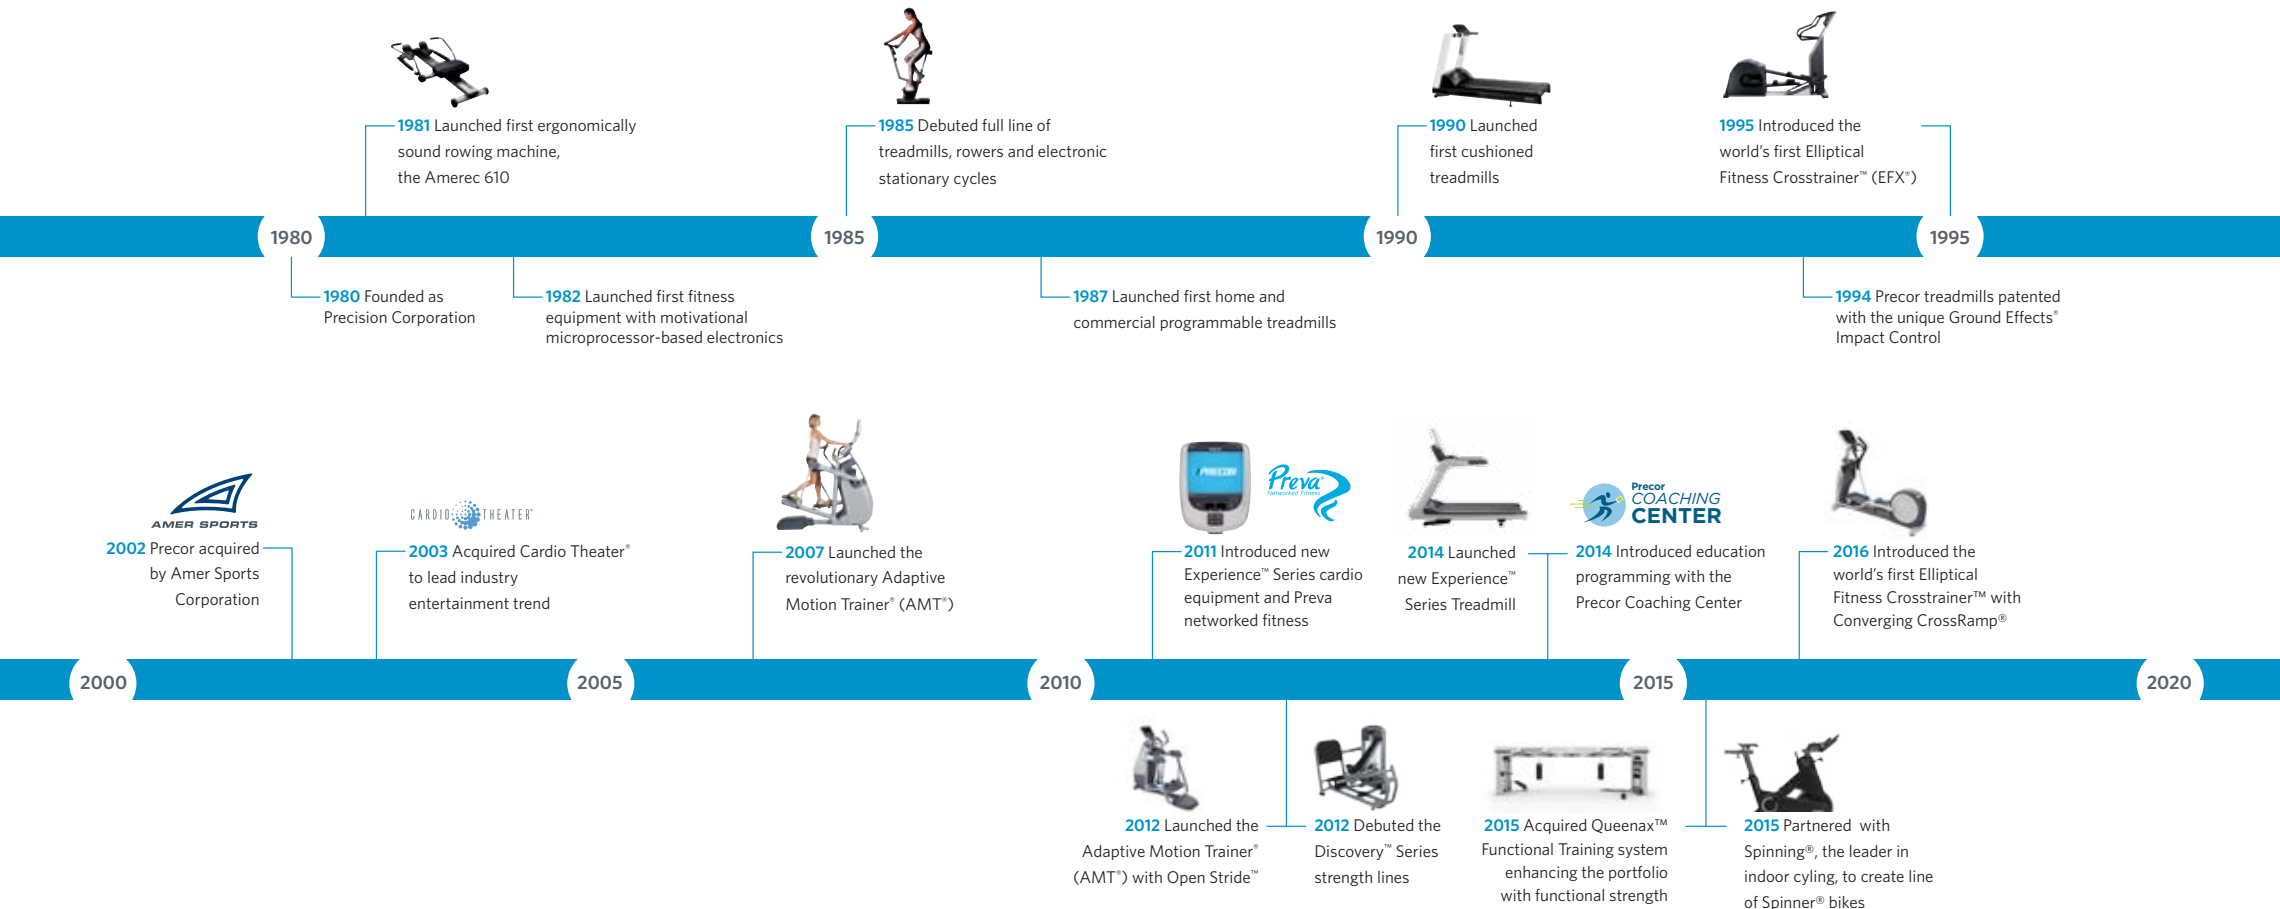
1981 Launched first ergonomically sound rowing machine, the Amerec 610

1985 Debuted full line of treadmills, rowers and electronic stationary cycles

1990 Launched first cushioned treadmills

1995 Introduced the world's first Elliptical Fitness Crosstrainer™ (EFX®)

1980

1985

1990

1995

1980 Founded as Precision Corporation

1982 Launched first fitness equipment with motivational microprocessor-based electronics

1987 Launched first home and commercial programmable treadmills

1994 Precor treadmills patented with the unique Ground Effects® Impact Control

AMER SPORTS

2002 Precor acquired by Amer Sports Corporation

CARDIO THEATER

2003 Acquired Cardio Theater® to lead industry entertainment trend

2007 Launched the revolutionary Adaptive Motion Trainer® (AMT®)

PRECOR

Preva Networked Fitness

2011 Introduced new Experience™ Series cardio equipment and Preva networked fitness

2014 Launched new Experience™ Series Treadmill

Precor COACHING CENTER

2014 Introduced education programming with the Precor Coaching Center

2016 Introduced the world's first Elliptical Fitness Crosstrainer™ with Converging CrossRamp®

2000

2005

2010

2015

2020

2012 Launched the Adaptive Motion Trainer® (AMT®) with Open Stride™

2012 Debuted the Discovery™ Series strength lines

2015 Acquired Queenax™ Functional Training system enhancing the portfolio with functional strength

2015 Partnered with Spinning®, the leader in indoor cyling, to create line of Spinner® bikes